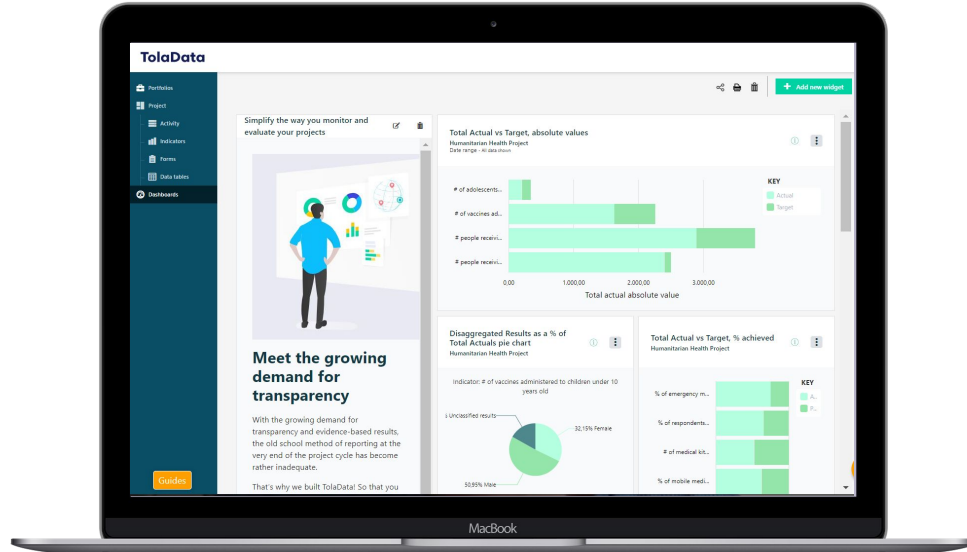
TolaData

Portfolios
Project
Activity
Indicators
Forms
Data tables
Dashboards

Guides

+ Add new widget

Simplify the way you monitor and evaluate your projects

Meet the growing demand for transparency

With the growing demand for transparency and evidence-based results, the old school method of reporting at the very end of the project cycle has become rather inadequate.

That's why we built TolaData! So that you

Total Actual vs Target, absolute values
Humanitarian Health Project
Date range - All data shown

# of adolescents...
# of vaccines ad...
# people receivi...
# people receivi...

KEY
Actual
Target

0,00
1.000,00
2.000,00
3.000,00
Total actual absolute value

Disaggregated Results as a % of Total Actuals pie chart
Humanitarian Health Project

Indicator: # of vaccines administered to children under 10 years old

Unclassified results
32,15% Female
50,95% Male

Total Actual vs Target, % achieved
Humanitarian Health Project

% of emergency m...
% of respondents...
# of medical kit...
% of mobile medi...

KEY
A...
P...

MacBook